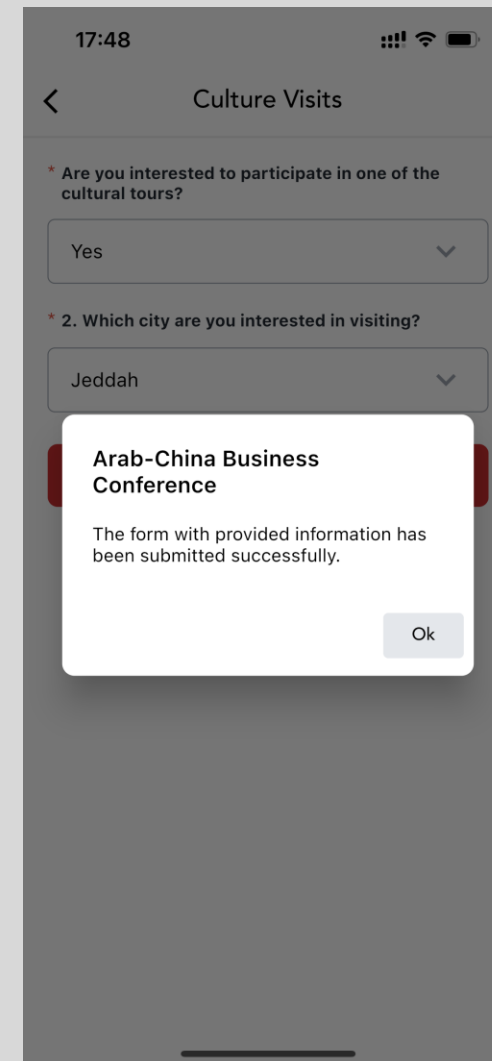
17:48

Culture Visits

* Are you interested to participate in one of the cultural tours?

Yes

* 2. Which city are you interested in visiting?

Jeddah

Arab-China Business Conference

The form with provided information has been submitted successfully.

Ok